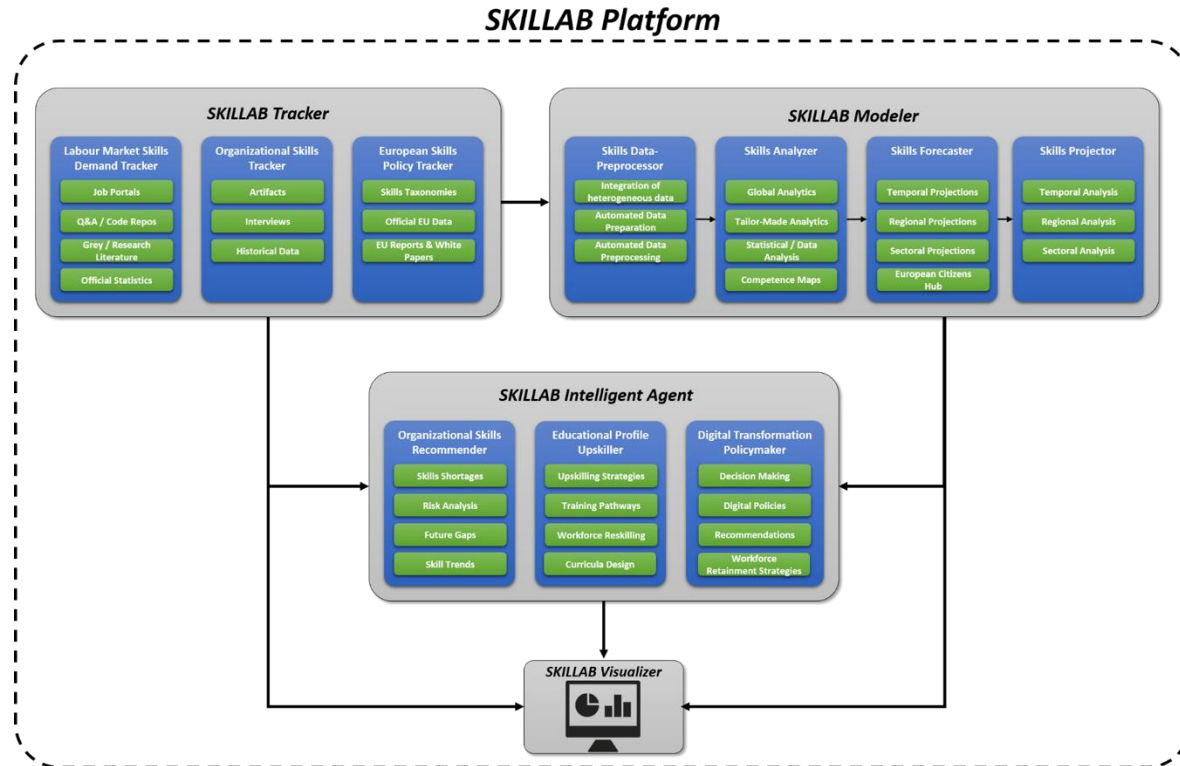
SKILLAB Platform

SKILLAB Tracker

Labour Market Skills Demand Tracker
Job Portals
Q&A / Code Repos
Grey / Research Literature
Official Statistics

Organizational Skills Tracker
Artifacts
Interviews
Historical Data

European Skills Policy Tracker
Skills Taxonomies
Official EU Data
EU Reports & White Papers

SKILLAB Modeler

Skills Data-Preprocessor
Integration of heterogeneous data
Automated Data Preparation
Automated Data Preprocessing

Skills Analyzer
Global Analytics
Tailor-Made Analytics
Statistical / Data Analysis
Competence Maps

Skills Forecaster
Temporal Projections
Regional Projections
Sectoral Projections
European Citizens Hub

Skills Projector
Temporal Analysis
Regional Analysis
Sectoral Analysis

SKILLAB Intelligent Agent

Organizational Skills Recommender
Skills Shortages
Risk Analysis
Future Gaps
Skill Trends

Educational Profile Upskiller
Upskilling Strategies
Training Pathways
Workforce Reskilling
Curricula Design

Digital Transformation Policymaker
Decision Making
Digital Policies
Recommendations
Workforce Retainment Strategies

SKILLAB Visualizer